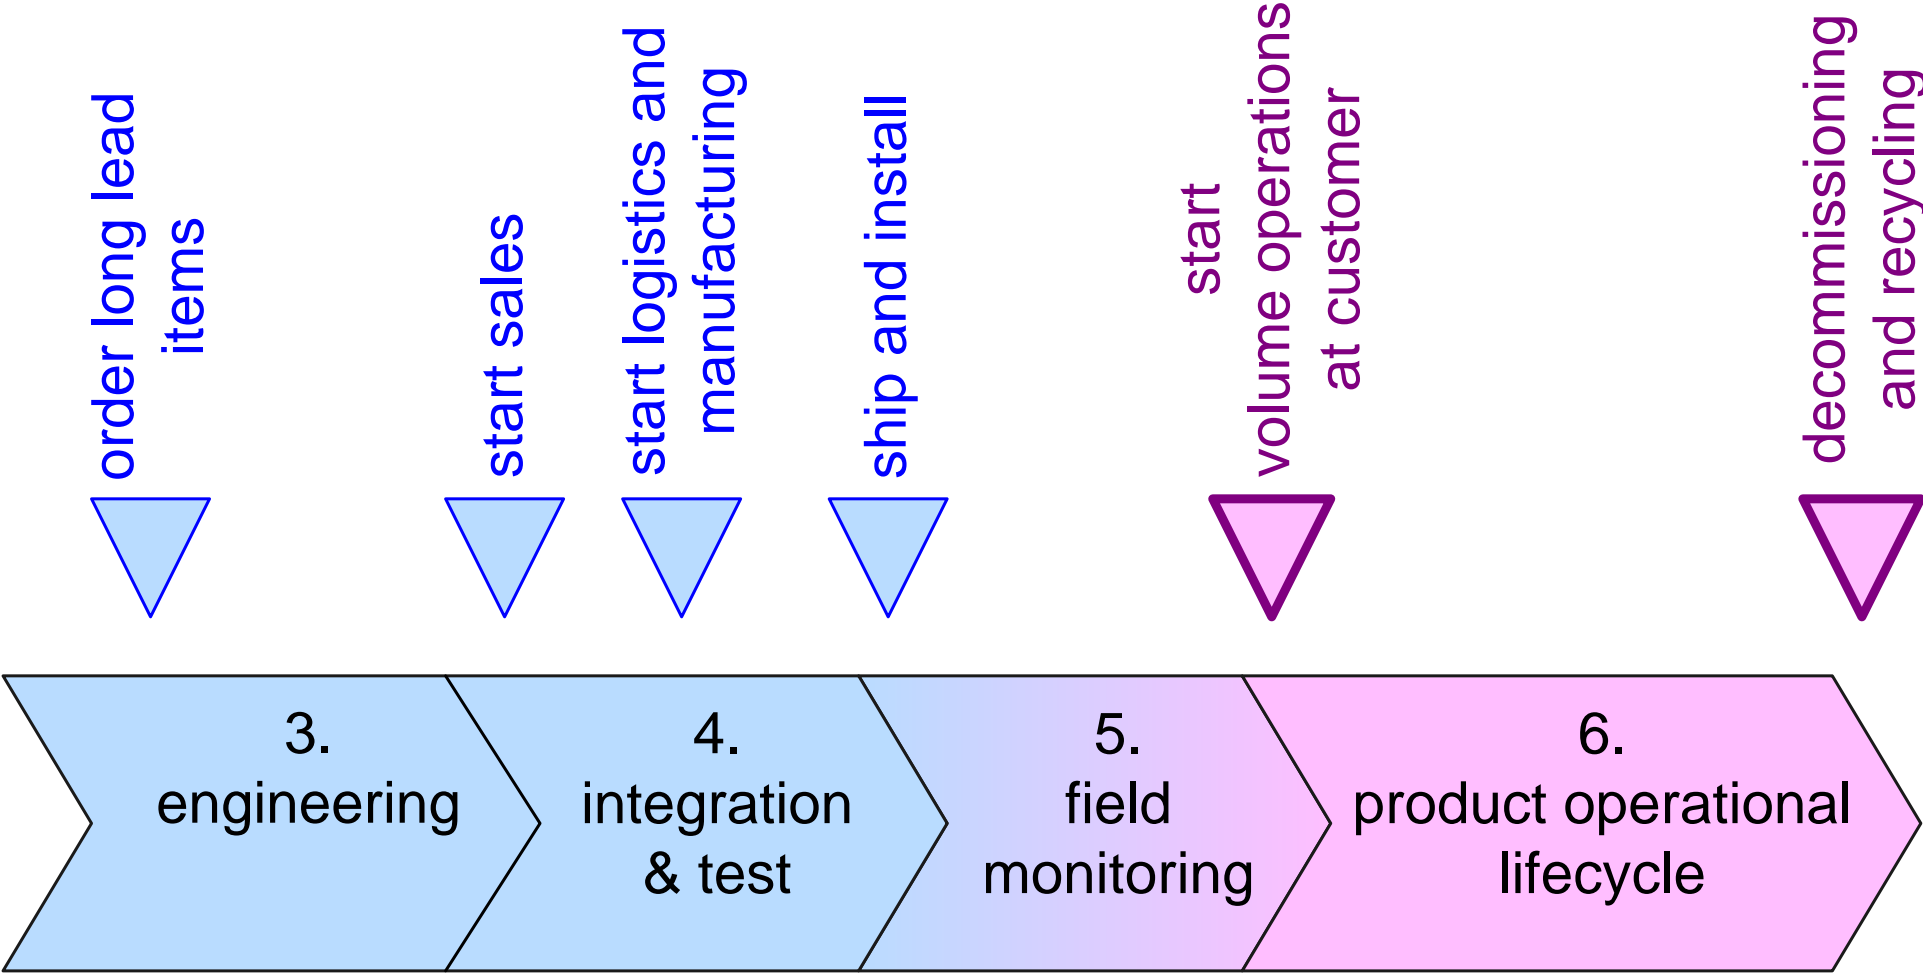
order long lead items

start sales

start logistics and manufacturing

ship and install

start volume operations at customer

decommissioning and recycling

3. engineering

4. integration & test

5. field monitoring

6. product operational lifecycle